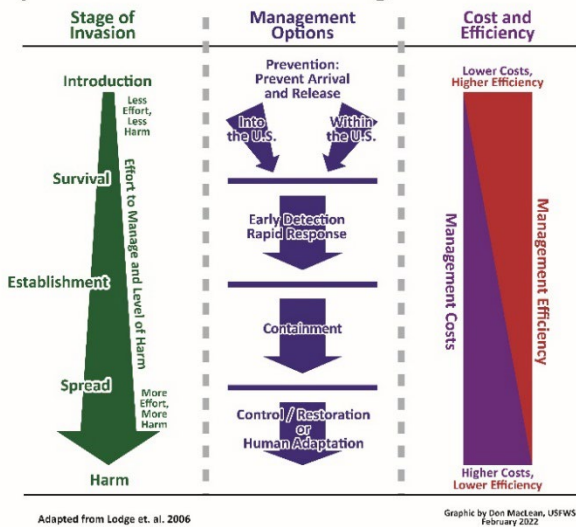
Stage of Invasion

Introduction

Less Effort, Less Harm

Survival

Effort to Manage and Level of Harm

Establishment

Spread

More Effort, More Harm

Harm

Management Options

Prevention: Prevent Arrival and Release

Into the U.S.

Within the U.S.

Early Detection Rapid Response

Containment

Control / Restoration or Human Adaptation

Cost and Efficiency

Lower Costs, Higher Efficiency

Management Costs

Management Efficiency

Higher Costs, Lower Efficiency

Adapted from Lodge et. al. 2006

Graphic by Don MacLean, USFWS February 2022